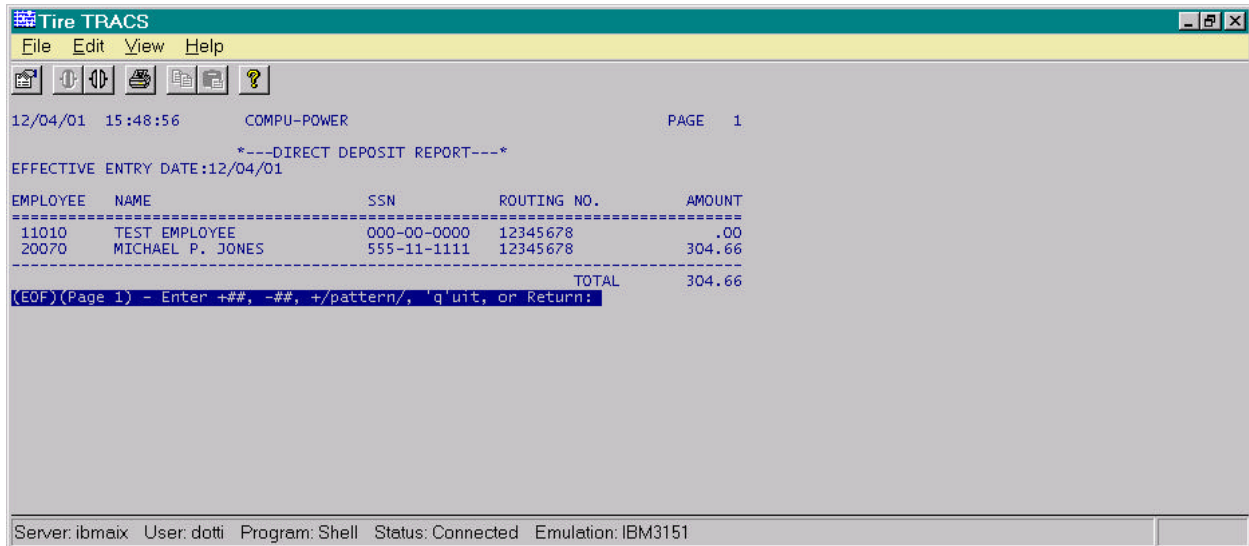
Tire TRACS

File Edit View Help

12/04/01 15:48:56 COMPU-POWER PAGE 1

*---DIRECT DEPOSIT REPORT---*

EFFECTIVE ENTRY DATE:12/04/01

| EMPLOYEE | NAME | SSN | ROUTING NO. | AMOUNT |
|---|---|---|---|---|
| 11010 | TEST EMPLOYEE | 000-00-0000 | 12345678 | .00 |
| 20070 | MICHAEL P. JONES | 555-11-1111 | 12345678 | 304.66 |
| | | | TOTAL | 304.66 |

(EOF)(Page 1) - Enter +##, -##, +/pattern/, 'q'uit, or Return:

Server: ibmaix User: dotti Program: Shell Status: Connected Emulation: IBM3151